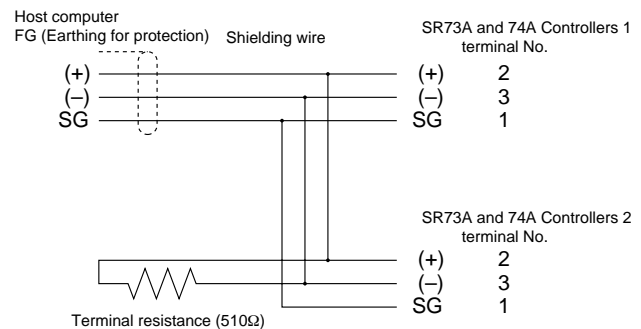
Host computer
FG (Earthing for protection)

Shielding wire

SR73A and 74A Controllers 1
terminal No.

(+)
(–)
SG

(+) 2
(–) 3
SG 1

SR73A and 74A Controllers 2
terminal No.

(+) 2
(–) 3
SG 1

Terminal resistance (510Ω)